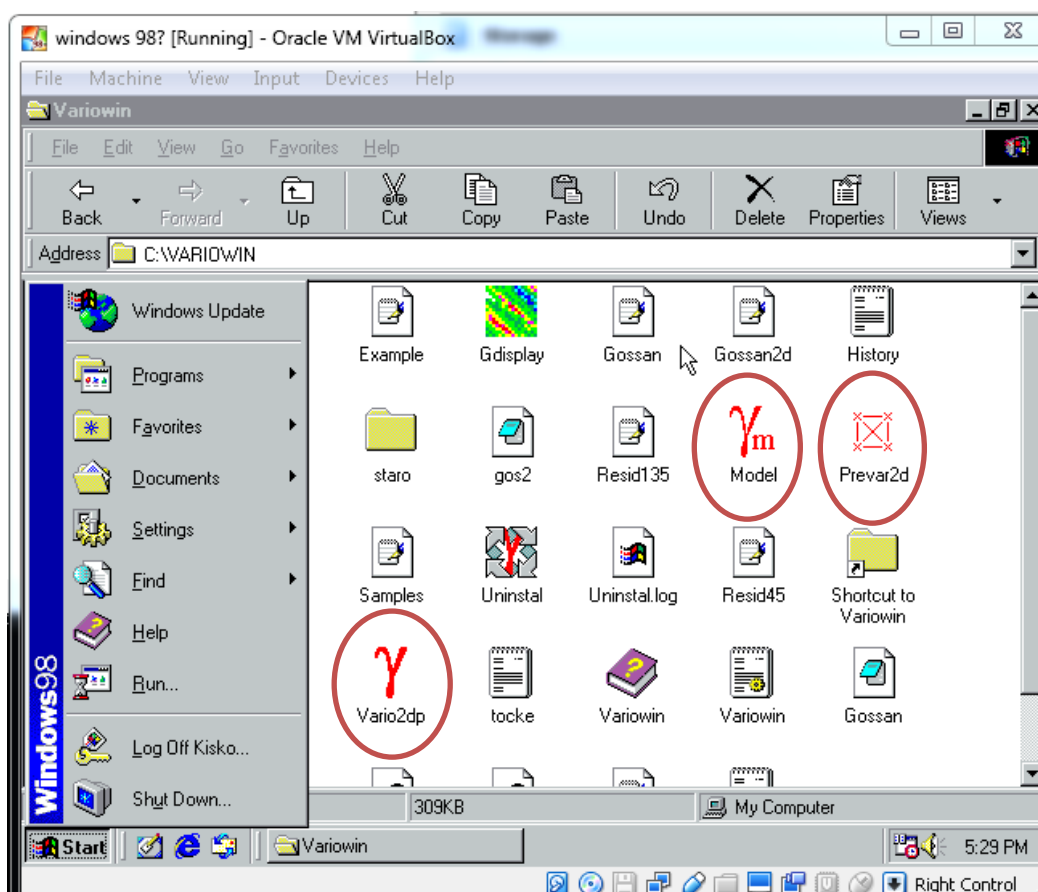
windows 98? [Running] - Oracle VM VirtualBox
File Machine View Input Devices Help
Variowin
File Edit View Go Favorites Help
Back Forward Up Cut Copy Paste Undo Delete Properties Views
Address C:\VARIOWIN
Windows Update
Programs
Favorites
Documents
Settings
Find
Help
Run...
Log Off Kisko...
Shut Down...
Windows98
Example Gdisplay Gossan Gossan2d History
staro gos2 Resid135 $\gamma_m$ Model Prevar2d
Samples Uninstal Uninstal.log Resid45 Shortcut to Variowin
$\gamma$ Vario2dp tocke Variowin Variowin Gossan
309KB My Computer
Start Variowin 5:29 PM
Right Control